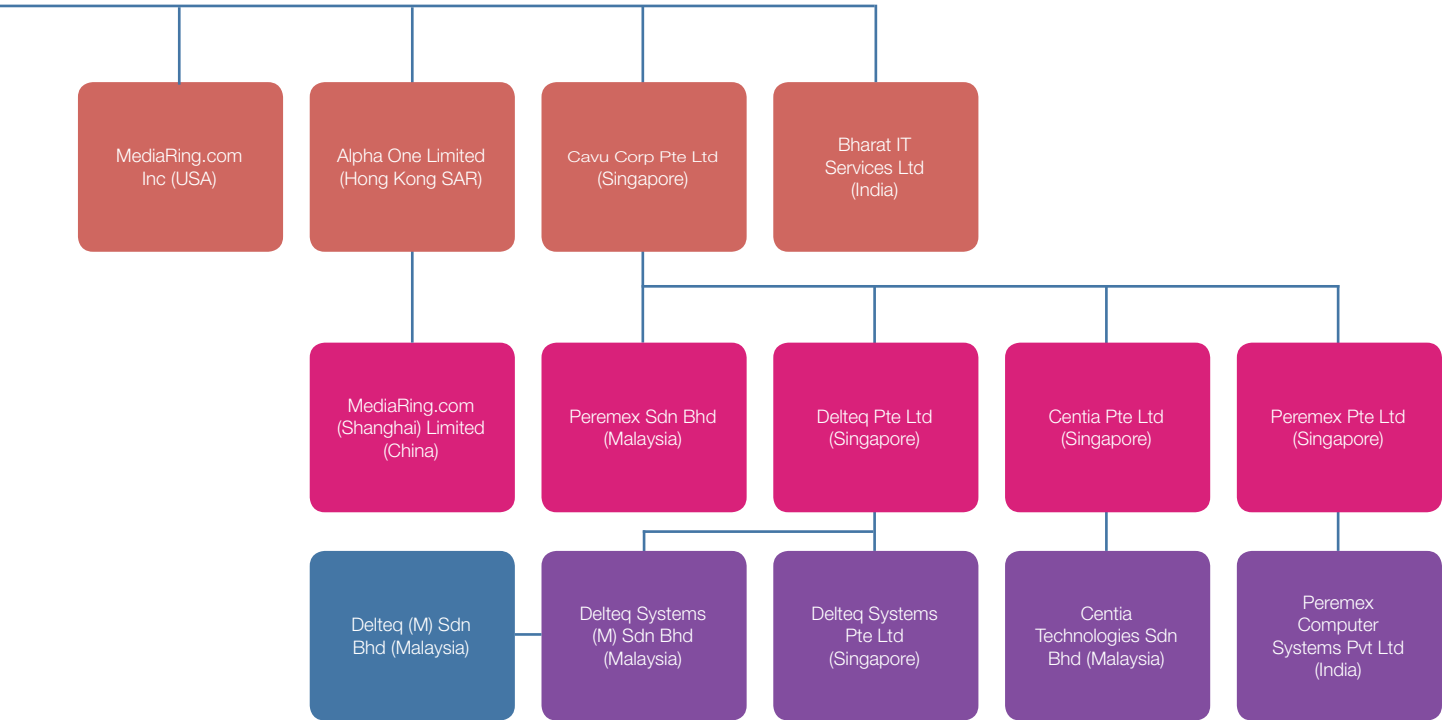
MediaRing.com Inc (USA)

Alpha One Limited (Hong Kong SAR)

Cavu Corp Pte Ltd (Singapore)

Bharat IT Services Ltd (India)

MediaRing.com (Shanghai) Limited (China)

Peremex Sdn Bhd (Malaysia)

Delteq Pte Ltd (Singapore)

Centia Pte Ltd (Singapore)

Peremex Pte Ltd (Singapore)

Delteq (M) Sdn Bhd (Malaysia)

Delteq Systems (M) Sdn Bhd (Malaysia)

Delteq Systems Pte Ltd (Singapore)

Centia Technologies Sdn Bhd (Malaysia)

Peremex Computer Systems Pvt Ltd (India)